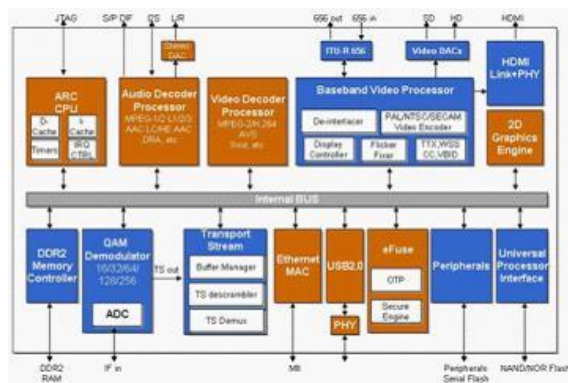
JTAG
S/P DIF
I2S
L/R
656 out
656 in
SD
HD
HDMI

Stereo DAC

ARC CPU
D-Cache
I-Cache
Timers
IRQ CTRL

Audio Decoder Processor
MPEG-1/2 L1/2/3, AAC LC/HE AAC DRA, etc

Video Decoder Processor
MPEG-2/H.264 AVS
Xvid, etc

ITU-R 656
Video DACs

Baseband Video Processor
De-interlacer
PAL/NTSC/SECAM Video Encoder
Display Controller
Flicker Fixer
TTX,WSS CC,VBI/D

HDMI Link+PHY

2D Graphics Engine

Internal BUS

DDR2 Memory Controller

QAM Demodulator
16/32/64/128/256
ADC

TS out

Transport Stream
Buffer Manager
TS descrambler
TS Demux

Ethernet MAC

USB2.0
PHY

eFuse
OTP
Secure Engine

Peripherals

Universal Processor Interface

DDR2 RAM
IF in
MII
Peripherals Serial Flash
NAND/NOR Flash